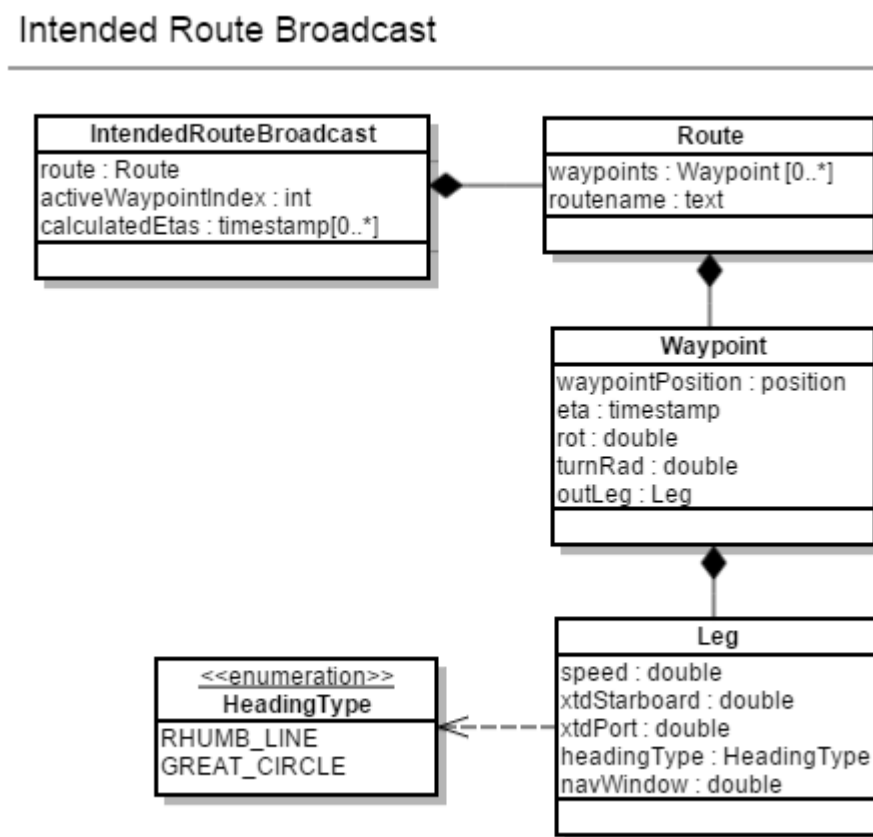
Intended Route Broadcast

IntendedRouteBroadcast
route : Route
activeWaypointIndex : int
calculatedEtas : timestamp[0..*]

Route
waypoints : Waypoint [0..*]
routename : text

Waypoint
waypointPosition : position
eta : timestamp
rot : double
turnRad : double
outLeg : Leg

Leg
speed : double
xtdStarboard : double
xtdPort : double
headingType : HeadingType
navWindow : double

<<enumeration>>
HeadingType
RHUMB_LINE
GREAT_CIRCLE